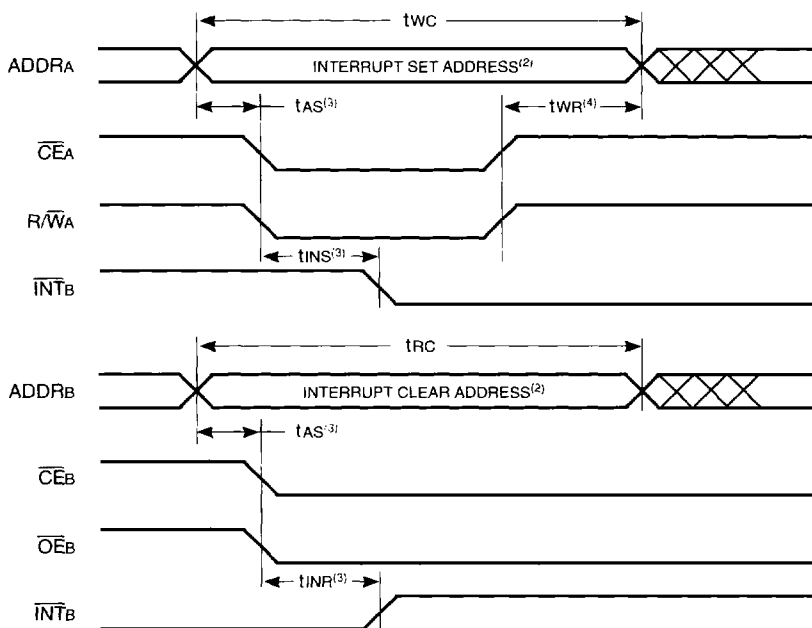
tWC

ADDRA

INTERRUPT SET ADDRESS$^{(2)}$

tAS$^{(3)}$

tWR$^{(4)}$

$\overline{CE}$A

R/$\overline{W}$A

tINS$^{(3)}$

$\overline{INT}$B

tRC

ADDRB

INTERRUPT CLEAR ADDRESS$^{(2)}$

tAS$^{(3)}$

$\overline{CE}$B

$\overline{OE}$B

tINR$^{(3)}$

$\overline{INT}$B